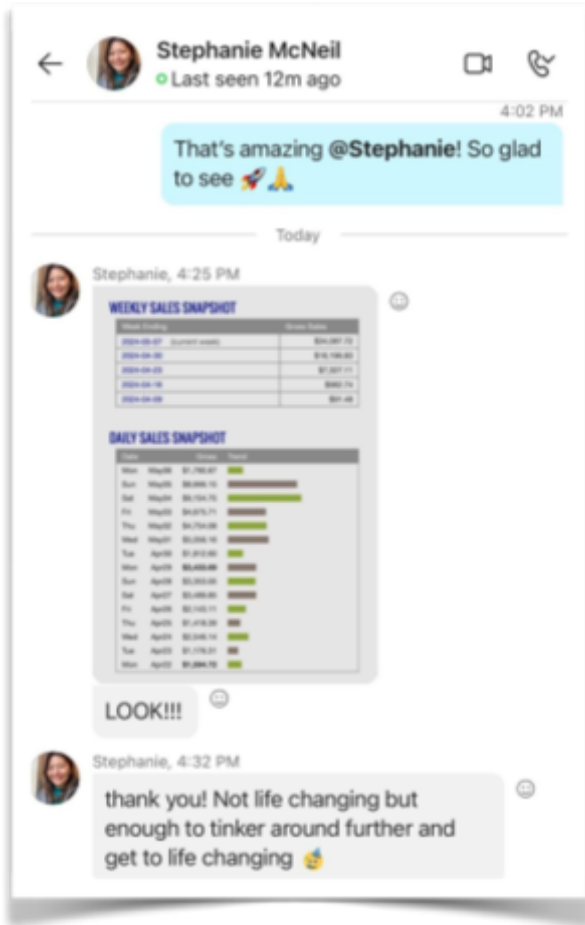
Stephanie McNeil
Last seen 12m ago

4:02 PM

That's amazing @Stephanie! So glad to see 🚀🙏

Today

Stephanie, 4:25 PM

WEEKLY SALES SNAPSHOT

| Week Ending | Gross Sales |
|---|---|
| 2024-05-07 (current week) | $34,067.72 |
| 2024-04-30 | $16,146.60 |
| 2024-04-23 | $7,307.11 |
| 2024-04-16 | $962.74 |
| 2024-04-09 | $51.46 |

DAILY SALES SNAPSHOT

| Date | | Gross | Trend |
|---|---|---|---|
| Mon | May06 | $1,785.67 | |
| Sun | May05 | $8,666.15 | |
| Sat | May04 | $9,104.75 | |
| Fri | May03 | $4,675.71 | |
| Thu | May02 | $4,754.06 | |
| Wed | May01 | $5,056.16 | |
| Tue | Apr30 | $1,812.60 | |
| Mon | Apr29 | $3,433.00 | |
| Sun | Apr28 | $3,353.00 | |
| Sat | Apr27 | $3,466.60 | |
| Fri | Apr26 | $2,143.11 | |
| Thu | Apr25 | $1,418.26 | |
| Wed | Apr24 | $2,346.14 | |
| Tue | Apr23 | $1,176.21 | |
| Mon | Apr22 | $1,994.72 | |

LOOK!!!

Stephanie, 4:32 PM

thank you! Not life changing but enough to tinker around further and get to life changing 🥳